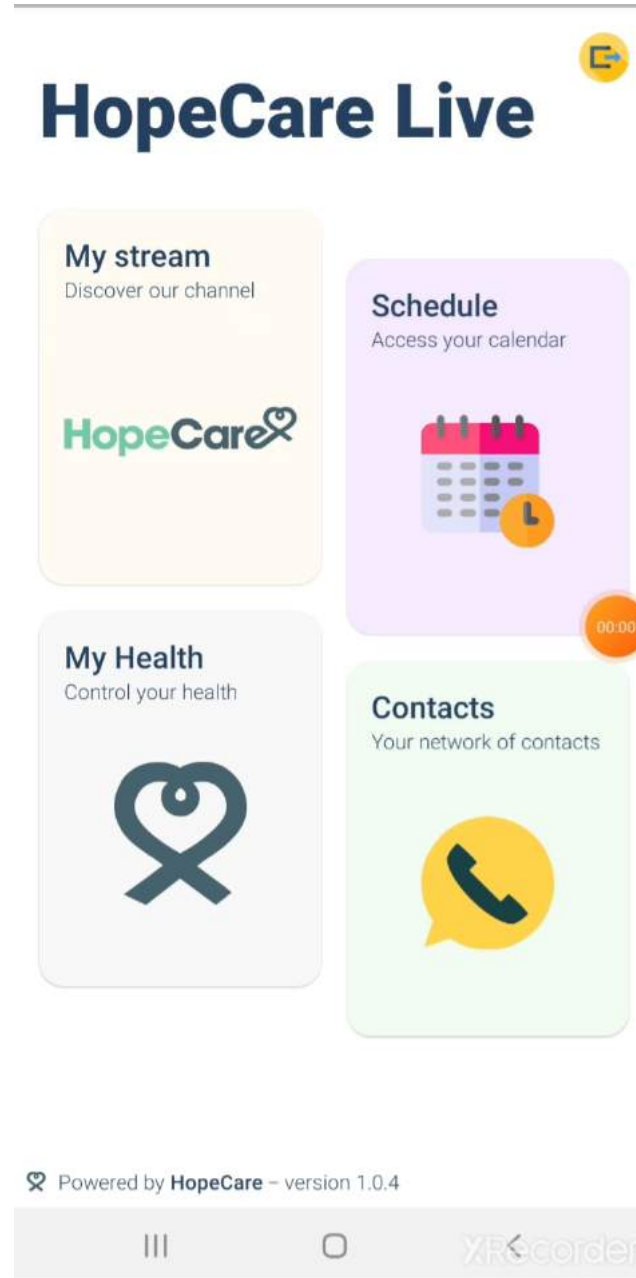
HopeCare Live

My stream
Discover our channel

HopeCare

Schedule
Access your calendar

00:00

My Health
Control your health

Contacts
Your network of contacts

Powered by HopeCare – version 1.0.4

XRecorder